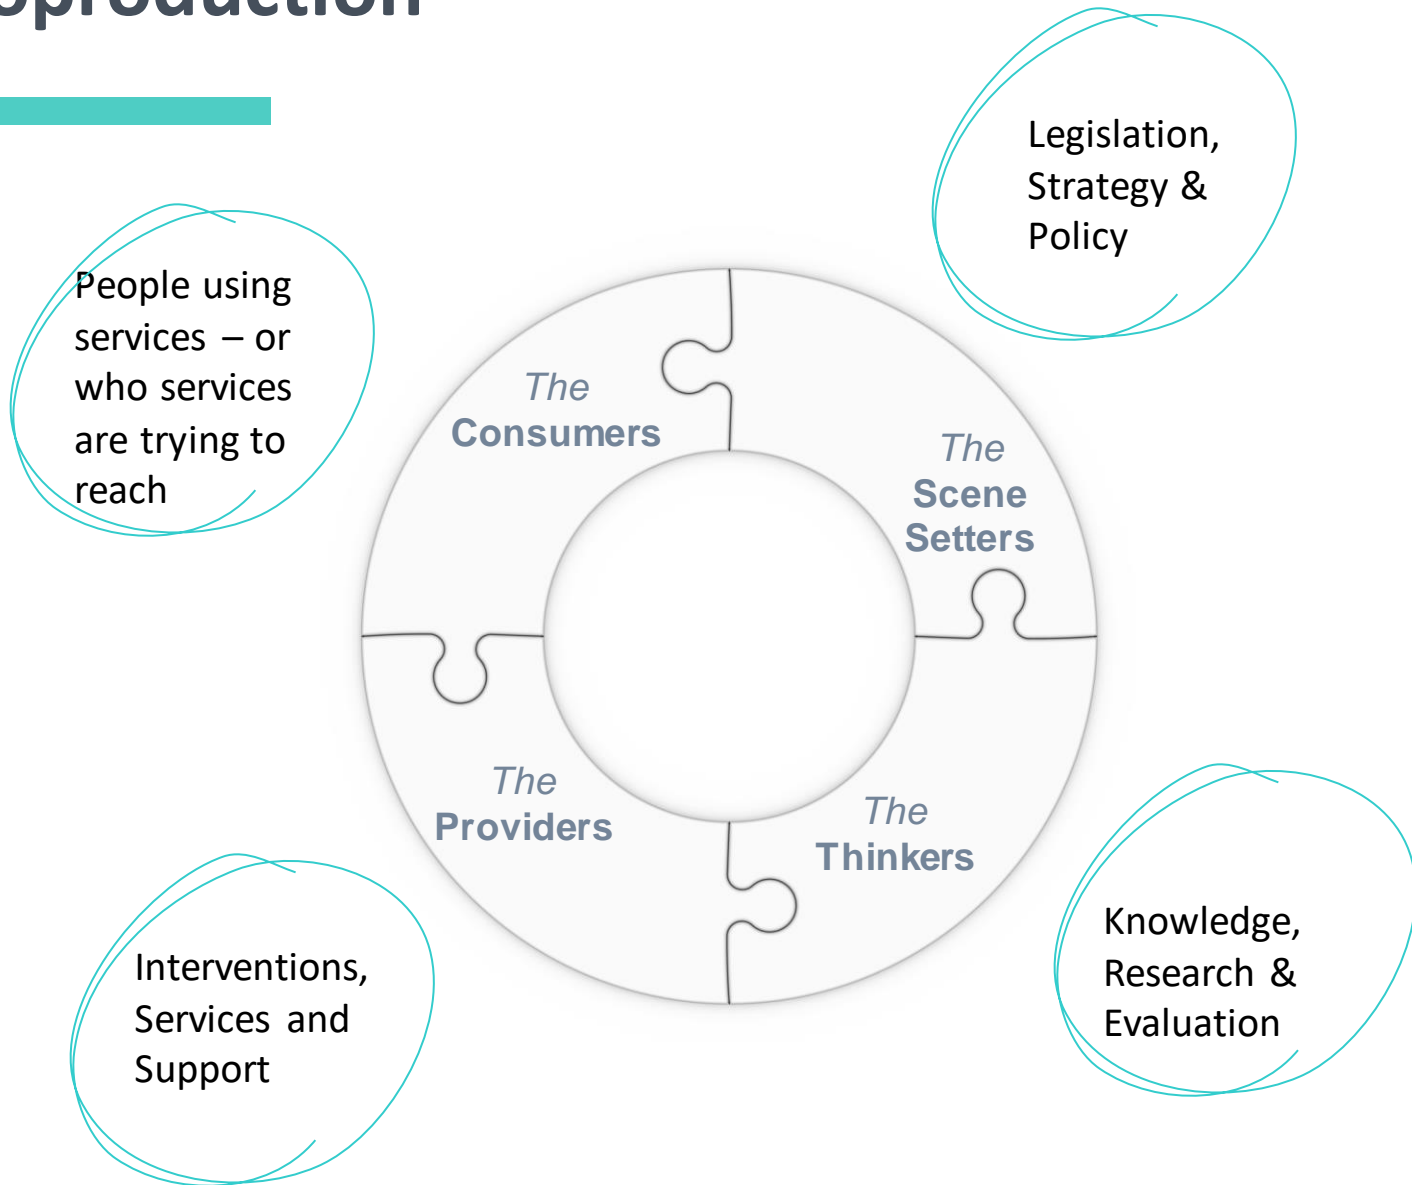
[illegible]production

Legislation, Strategy & Policy

People using services – or who services are trying to reach

The Consumers

The Scene Setters

The Providers

The Thinkers

Interventions, Services and Support

Knowledge, Research & Evaluation